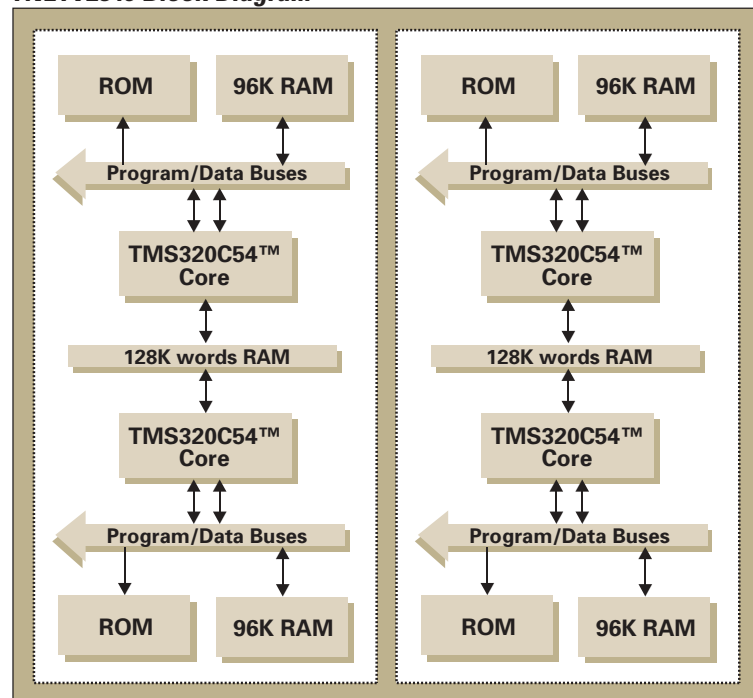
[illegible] Block Diagram

ROM
96K RAM
Program/Data Buses
TMS320C54™ Core
128K words RAM
TMS320C54™ Core
Program/Data Buses
ROM
96K RAM

ROM
96K RAM
Program/Data Buses
TMS320C54™ Core
128K words RAM
TMS320C54™ Core
Program/Data Buses
ROM
96K RAM